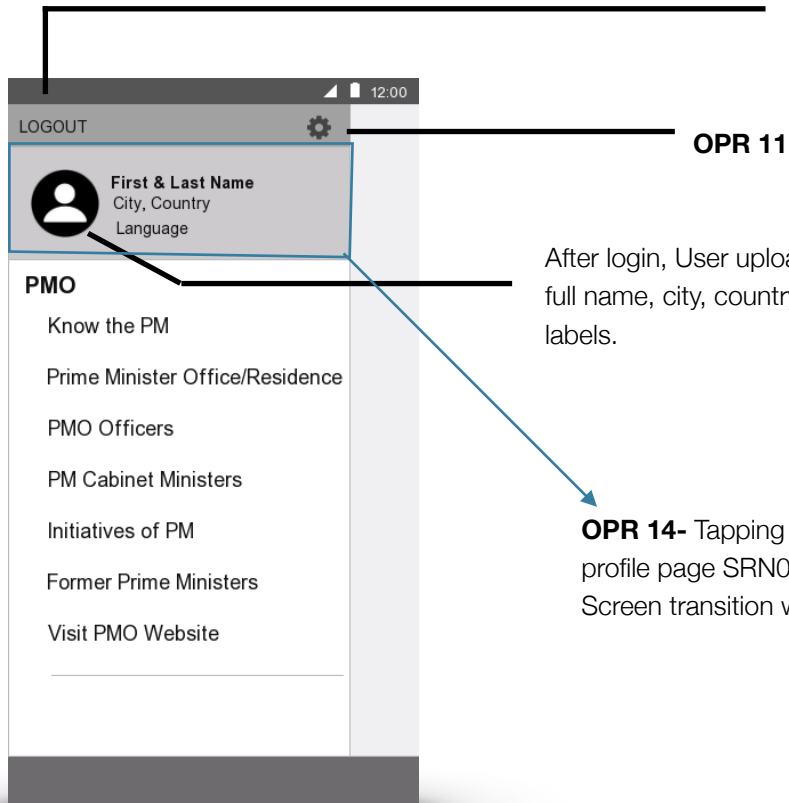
12:00

LOGOUT

First & Last Name
City, Country
Language

PMO

Know the PM

Prime Minister Office/Residence

PMO Officers

PM Cabinet Ministers

Initiatives of PM

Former Prime Ministers

Visit PMO Website

OPR 11

After login, User uploa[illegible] full name, city, countr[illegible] labels.

OPR 14- Tapping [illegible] profile page SRN0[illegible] Screen transition v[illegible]